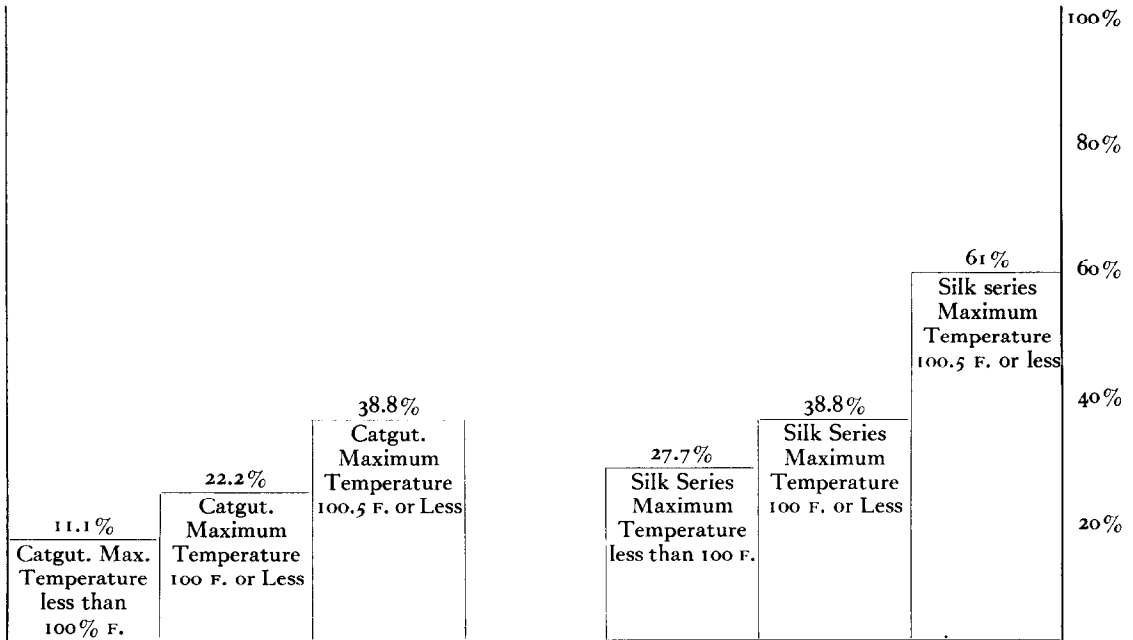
100%

80%

60%

40%

20%

11.1%
Catgut. Max. Temperature less than 100% F.

22.2%
Catgut. Maximum Temperature 100 F. or Less

38.8%
Catgut. Maximum Temperature 100.5 F. or Less

27.7%
Silk Series Maximum Temperature less than 100 F.

38.8%
Silk Series Maximum Temperature 100 F. or Less

61%
Silk series Maximum Temperature 100.5 F. or less